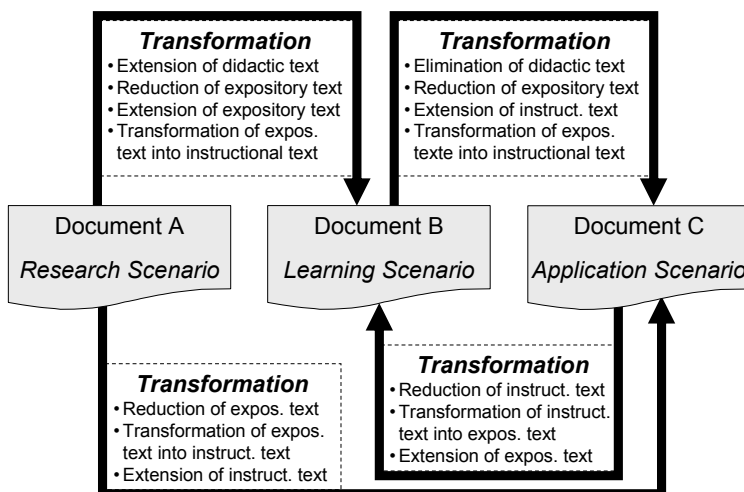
**Transformation**
- Extension of didactic text
- Reduction of expository text
- Extension of expository text
- Transformation of expos. text into instructional text

**Transformation**
- Elimination of didactic text
- Reduction of expository text
- Extension of instruct. text
- Transformation of expos. texte into instructional text

Document A
*Research Scenario*

Document B
*Learning Scenario*

Document C
*Application Scenario*

**Transformation**
- Reduction of instruct. text
- Transformation of instruct. text into expos. text
- Extension of expos. text

**Transformation**
- Reduction of expos. text
- Transformation of expos. text into instruct. text
- Extension of instruct. text